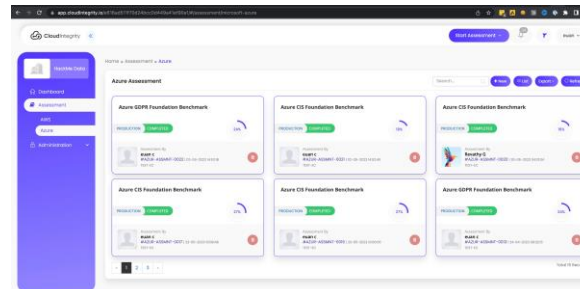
app.cloudintegrity.io/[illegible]/assessment/microsoft-azure

CloudIntegrity

Start Assessment

Home » Assessment » Azure

Dashboard
Assessment
AWS
Azure
Administration

Azure Assessment

Search...

+ New
List
Export
Refresh

Azure GDPR Foundation Benchmark
PRODUCTION COMPLETED
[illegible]%
Assessment By
Rushi C
#AZUR-ASSMNT-0022 | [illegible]

Azure CIS Foundation Benchmark
PRODUCTION COMPLETED
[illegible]%
Assessment By
Rushi C
#AZUR-ASSMNT-0021 | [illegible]

Azure CIS Foundation Benchmark
PRODUCTION COMPLETED
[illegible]%
Assessment By
Revathy G
#AZUR-ASSMNT-0020 | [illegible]

Azure CIS Foundation Benchmark
PRODUCTION COMPLETED
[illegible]%
Assessment By
Rushi C
#AZUR-ASSMNT-0017 | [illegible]

Azure CIS Foundation Benchmark
PRODUCTION COMPLETED
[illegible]%
Assessment By
Rushi C
#AZUR-ASSMNT-0015 | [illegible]

Azure GDPR Foundation Benchmark
PRODUCTION COMPLETED
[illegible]%
Assessment By
Rushi C
#AZUR-ASSMNT-0012 | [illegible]

1 2 3

Total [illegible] items